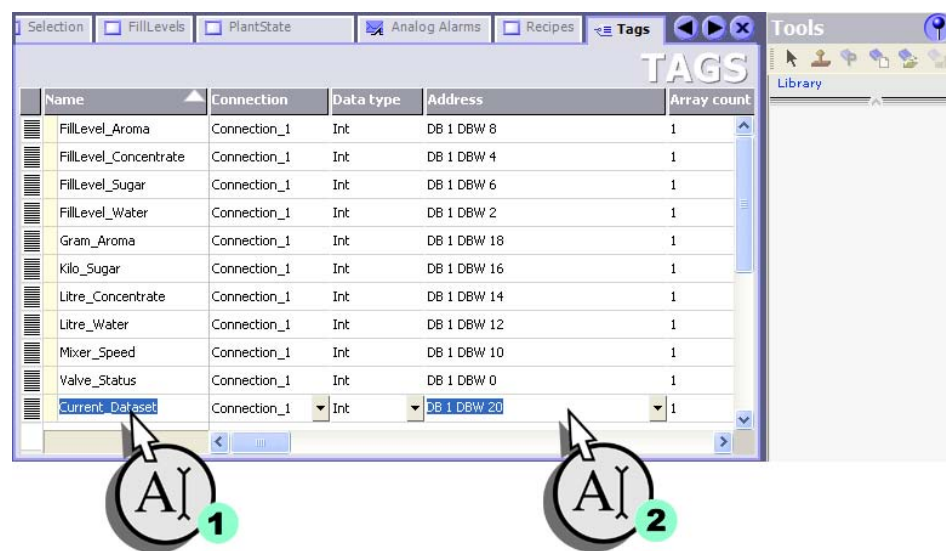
Selection | FillLevels | PlantState | Analog Alarms | Recipes | Tags

Tools

Library

TAGS

| Name | Connection | Data type | Address | Array count |
|---|---|---|---|---|
| FillLevel_Aroma | Connection_1 | Int | DB 1 DBW 8 | 1 |
| FillLevel_Concentrate | Connection_1 | Int | DB 1 DBW 4 | 1 |
| FillLevel_Sugar | Connection_1 | Int | DB 1 DBW 6 | 1 |
| FillLevel_Water | Connection_1 | Int | DB 1 DBW 2 | 1 |
| Gram_Aroma | Connection_1 | Int | DB 1 DBW 18 | 1 |
| Kilo_Sugar | Connection_1 | Int | DB 1 DBW 16 | 1 |
| Litre_Concentrate | Connection_1 | Int | DB 1 DBW 14 | 1 |
| Litre_Water | Connection_1 | Int | DB 1 DBW 12 | 1 |
| Mixer_Speed | Connection_1 | Int | DB 1 DBW 10 | 1 |
| Valve_Status | Connection_1 | Int | DB 1 DBW 0 | 1 |
| Current_Dataset | Connection_1 | Int | DB 1 DBW 20 | 1 |

A 1

A 2